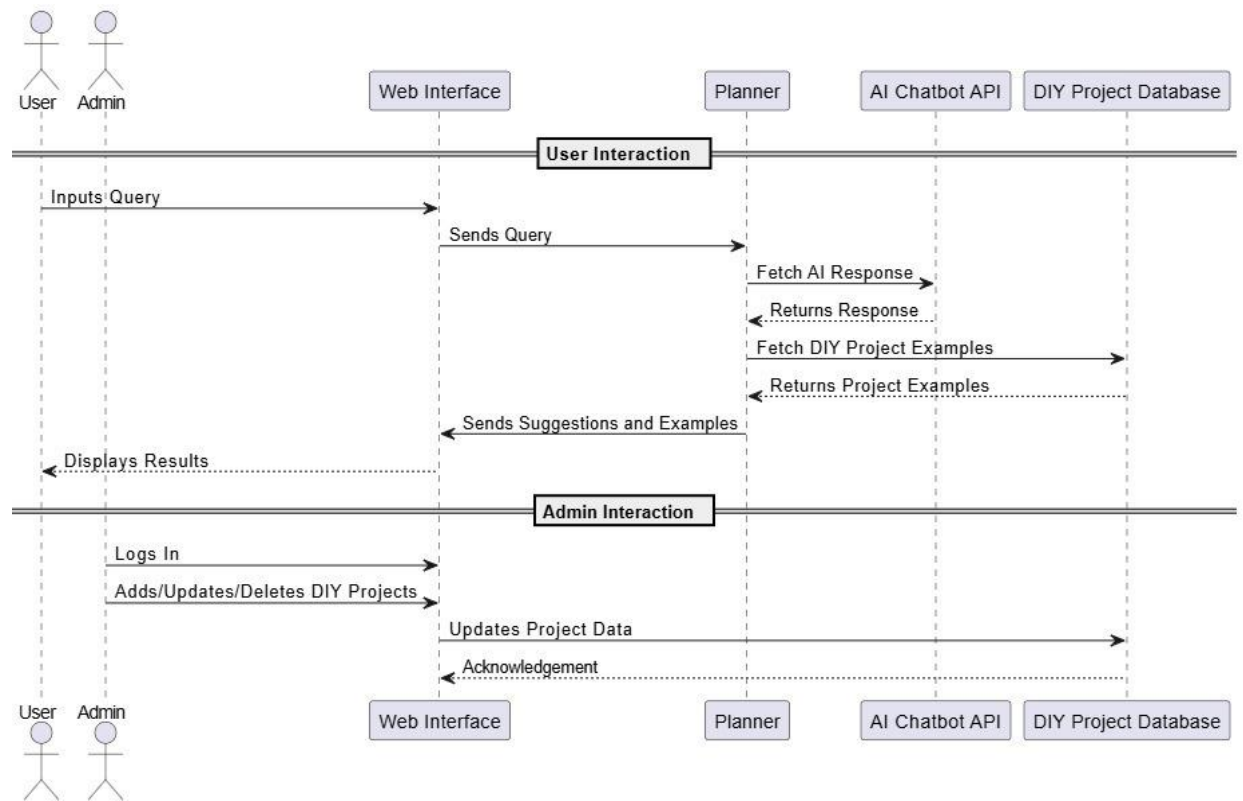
User Admin

Web Interface

Planner

AI Chatbot API

DIY Project Database

User Interaction

Inputs Query

Sends Query

Fetch AI Response

Returns Response

Fetch DIY Project Examples

Returns Project Examples

Sends Suggestions and Examples

Displays Results

Admin Interaction

Logs In

Adds/Updates/Deletes DIY Projects

Updates Project Data

Acknowledgement

User Admin

Web Interface

Planner

AI Chatbot API

DIY Project Database